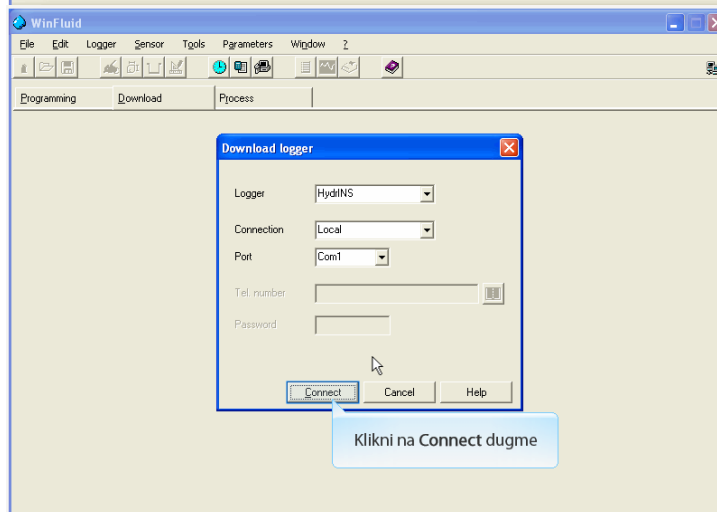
WinFluid

File Edit Logger Sensor Tools Parameters Window ?

Programming Download Process

Download logger

Logger HydrINS

Connection Local

Port Com1

Tel. number

Password

Connect Cancel Help

Klikni na **Connect** dugme